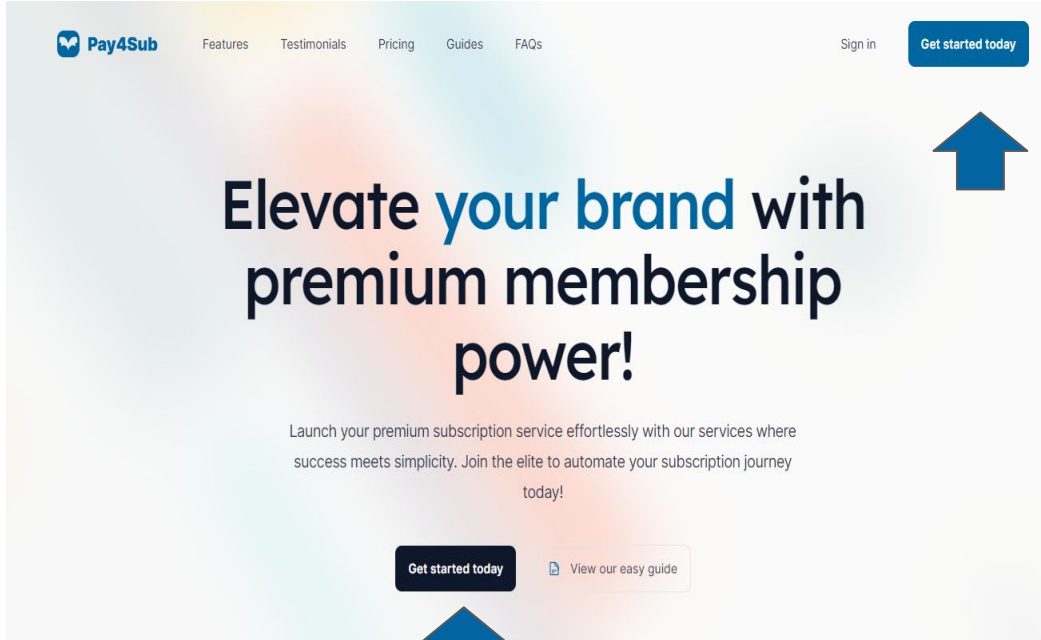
Pay4Sub Features Testimonials Pricing Guides FAQs Sign in Get started today

Elevate your brand with premium membership power!

Launch your premium subscription service effortlessly with our services where success meets simplicity. Join the elite to automate your subscription journey today!

Get started today View our easy guide